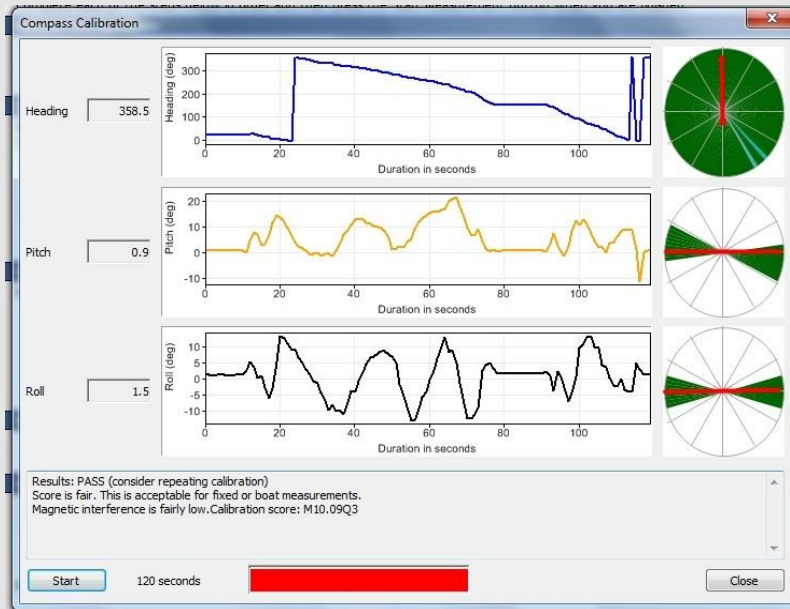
Compass Calibration

Heading 358.5

Heading (deg)
300
200
100
0
0 20 40 60 80 100
Duration in seconds

Pitch 0.9

Pitch (deg)
20
10
0
-10
0 20 40 60 80 100
Duration in seconds

Roll 1.5

Roll (deg)
10
5
0
-5
-10
0 20 40 60 80 100
Duration in seconds

Results: PASS (consider repeating calibration)
Score is fair. This is acceptable for fixed or boat measurements.
Magnetic interference is fairly low.Calibration score: M10.09Q3

Start 120 seconds Close